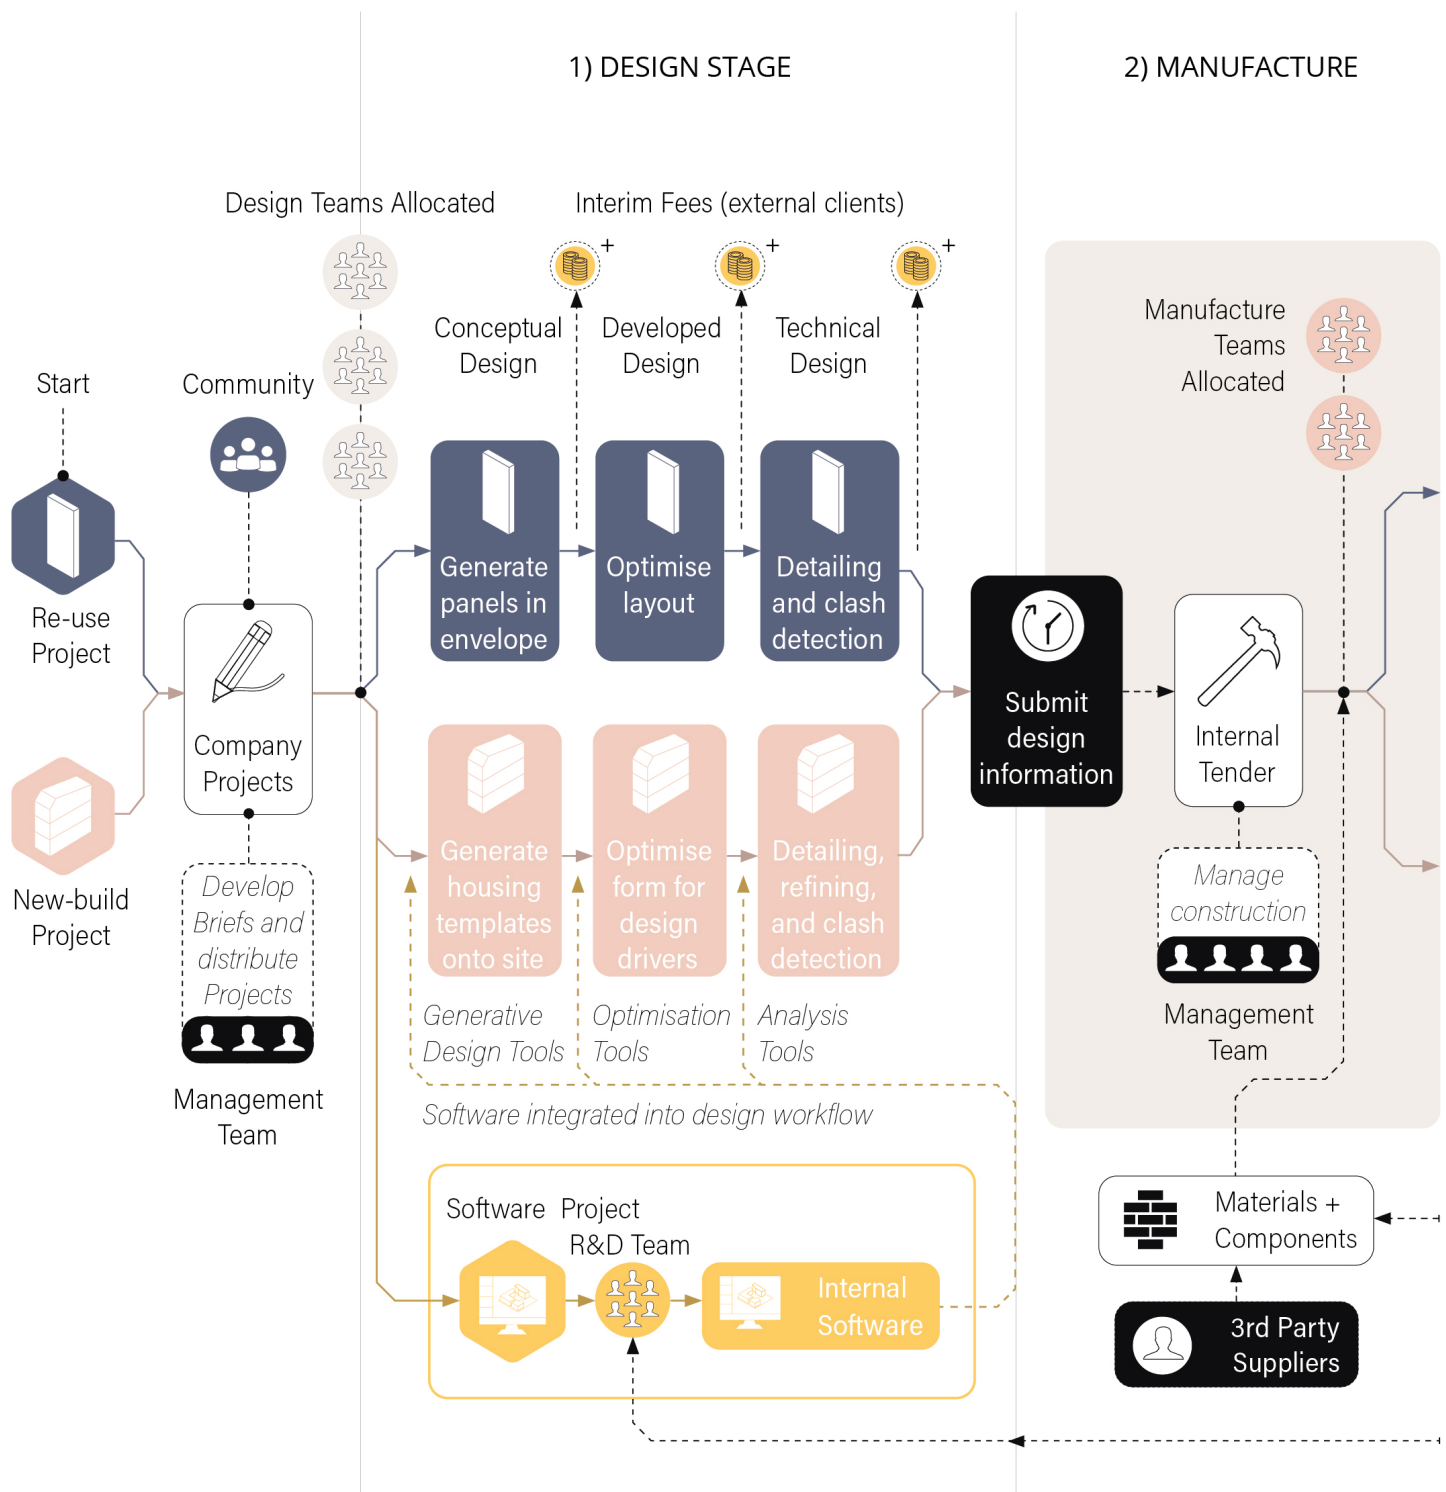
1) DESIGN STAGE

2) MANUFACTURE

Design Teams Allocated

Interim Fees (external clients)

+

+

+

Conceptual Design

Developed Design

Technical Design

Manufacture Teams Allocated

Start

Community

Re-use Project

Generate panels in envelope

Optimise layout

Detailing and clash detection

Submit design information

Internal Tender

Company Projects

New-build Project

Generate housing templates onto site

Optimise form for design drivers

Detailing, refining, and clash detection

Manage construction

Develop Briefs and distribute Projects

Generative Design Tools

Optimisation Tools

Analysis Tools

Management Team

Management Team

Software integrated into design workflow

Software Project R&D Team

Internal Software

Materials + Components

3rd Party Suppliers